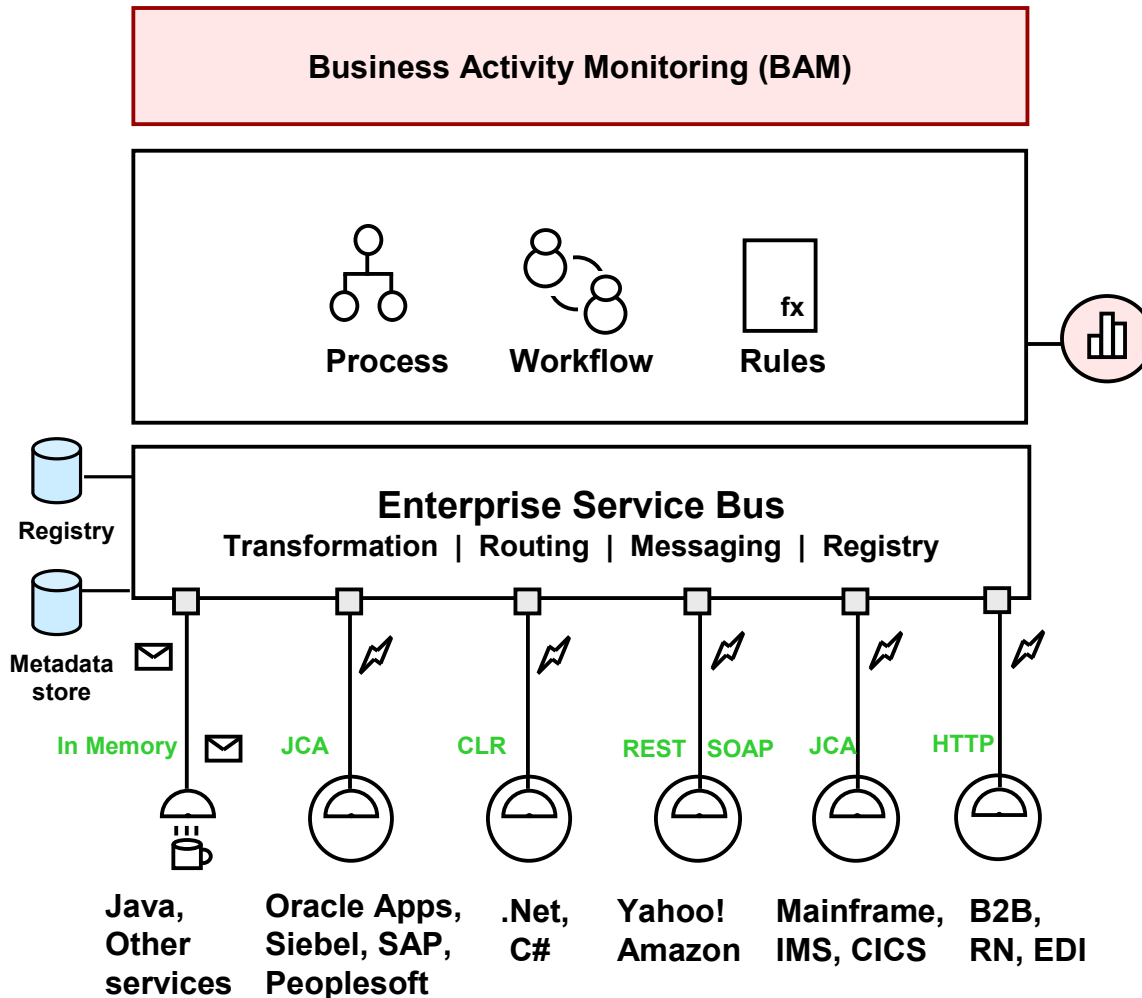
Business Activity Monitoring (BAM)

Process

Workflow

fx

Rules

Registry

Metadata store

Enterprise Service Bus

Transformation | Routing | Messaging | Registry

In Memory

JCA

CLR

REST SOAP

JCA

HTTP

Java, Other services

Oracle Apps, Siebel, SAP, Peoplesoft

.Net, C#

Yahoo! Amazon

Mainframe, IMS, CICS

B2B, RN, EDI